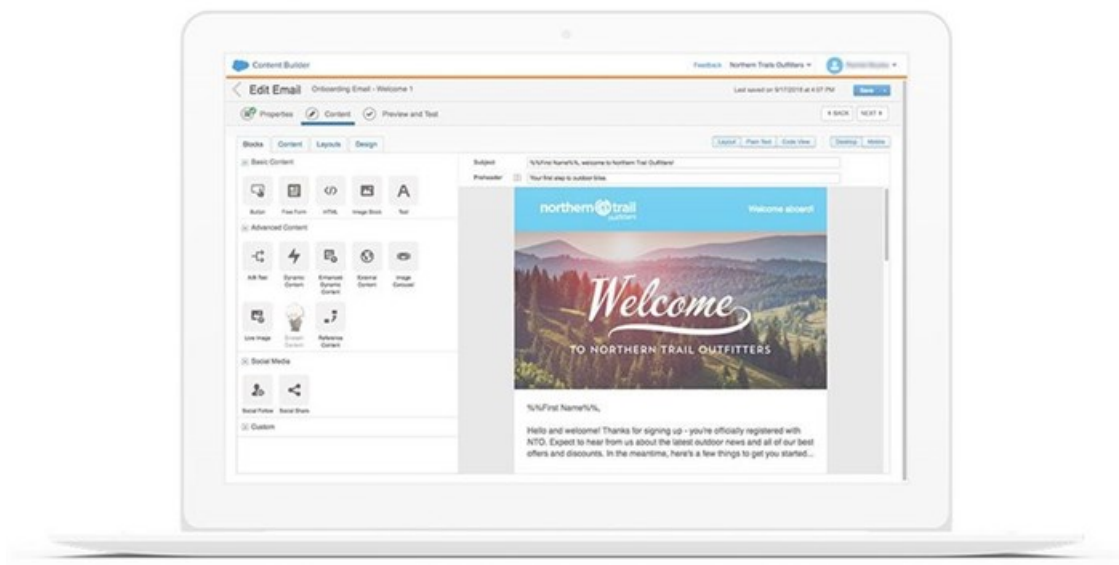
Content Builder

Feedback Northern Trail Outfitters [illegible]

Edit Email Onboarding Email - Welcome 1

Last saved on 9/17/2018 at 4:07 PM Save

Properties Content Preview and Test

BACK NEXT

Blocks Content Layouts Design

Layout Plain Text Code View Desktop Mobile

Basic Content

Button Free Form HTML Image Block Text

Advanced Content

A/B Test Dynamic Content Enhanced Dynamic Content External Content Image Carousel

Live Image Einstein Content Reference Content

Social Media

Social Follow Social Share

Custom

Subject %%First Name%%, welcome to Northern Trail Outfitters!

Preheader Your first step to outdoor bliss

northern trail outfitters

Welcome aboard!

Welcome

TO NORTHERN TRAIL OUTFITTERS

%%First Name%%,

Hello and welcome! Thanks for signing up - you're officially registered with NTO. Expect to hear from us about the latest outdoor news and all of our best offers and discounts. In the meantime, here's a few things to get you started...